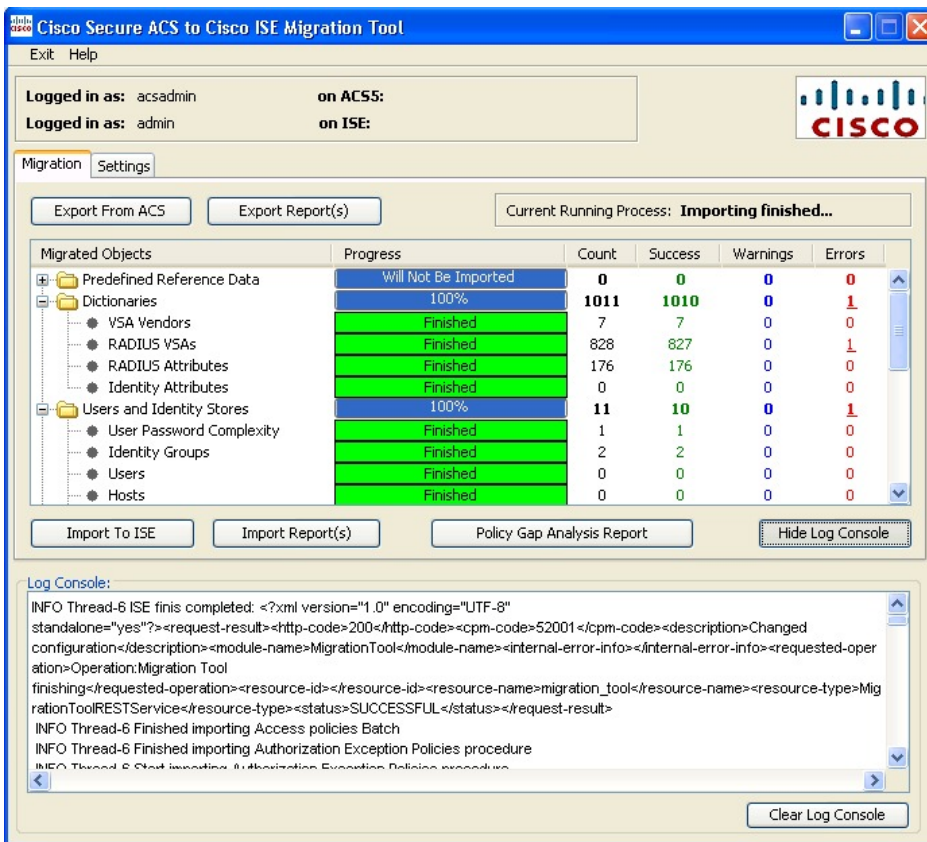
Cisco Secure ACS to Cisco ISE Migration Tool

Exit Help

Logged in as: acsadmin on ACS5:
Logged in as: admin on ISE:

CISCO

Migration Settings

Export From ACS Export Report(s) Current Running Process: Importing finished...

| Migrated Objects | Progress | Count | Success | Warnings | Errors |
|---|---|---|---|---|---|
| Predefined Reference Data | Will Not Be Imported | 0 | 0 | 0 | 0 |
| Dictionaries | 100% | 1011 | 1010 | 0 | 1 |
| VSA Vendors | Finished | 7 | 7 | 0 | 0 |
| RADIUS VSAs | Finished | 828 | 827 | 0 | 1 |
| RADIUS Attributes | Finished | 176 | 176 | 0 | 0 |
| Identity Attributes | Finished | 0 | 0 | 0 | 0 |
| Users and Identity Stores | 100% | 11 | 10 | 0 | 1 |
| User Password Complexity | Finished | 1 | 1 | 0 | 0 |
| Identity Groups | Finished | 2 | 2 | 0 | 0 |
| Users | Finished | 0 | 0 | 0 | 0 |
| Hosts | Finished | 0 | 0 | 0 | 0 |

Import To ISE Import Report(s) Policy Gap Analysis Report Hide Log Console

Log Console:

INFO Thread-6 ISE finis completed: <?xml version="1.0" encoding="UTF-8" standalone="yes"?><request-result><http-code>200</http-code><cpm-code>52001</cpm-code><description>Changed configuration</description><module-name>MigrationTool</module-name><internal-error-info></internal-error-info><requested-operation>Operation:Migration Tool finishing</requested-operation><resource-id></resource-id><resource-name>migration_tool</resource-name><resource-type>MigrationToolRESTService</resource-type><status>SUCCESSFUL</status></request-result>
INFO Thread-6 Finished importing Access policies Batch
INFO Thread-6 Finished importing Authorization Exception Policies procedure
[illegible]

Clear Log Console